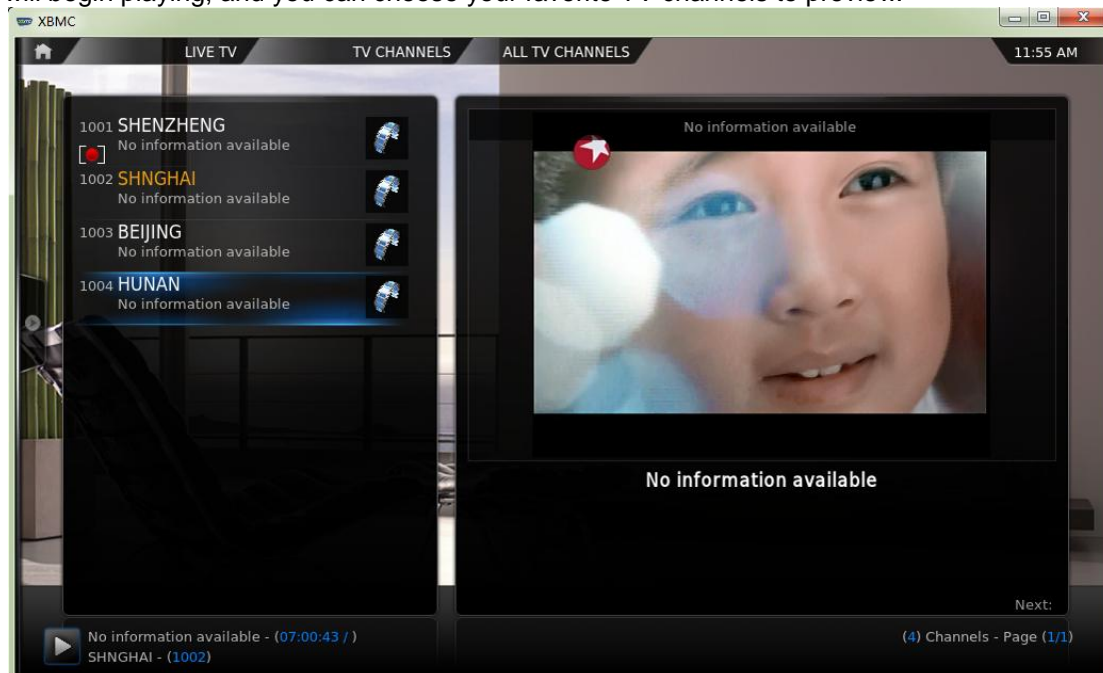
XBMC

LIVE TV TV CHANNELS ALL TV CHANNELS 11:55 AM

1001 SHENZHENG
No information available

1002 SHNGHAI
No information available

1003 BEIJING
No information available

1004 HUNAN
No information available

No information available

No information available

Next:

No information available - (07:00:43 / )
SHNGHAI - (1002)

(4) Channels - Page (1/1)